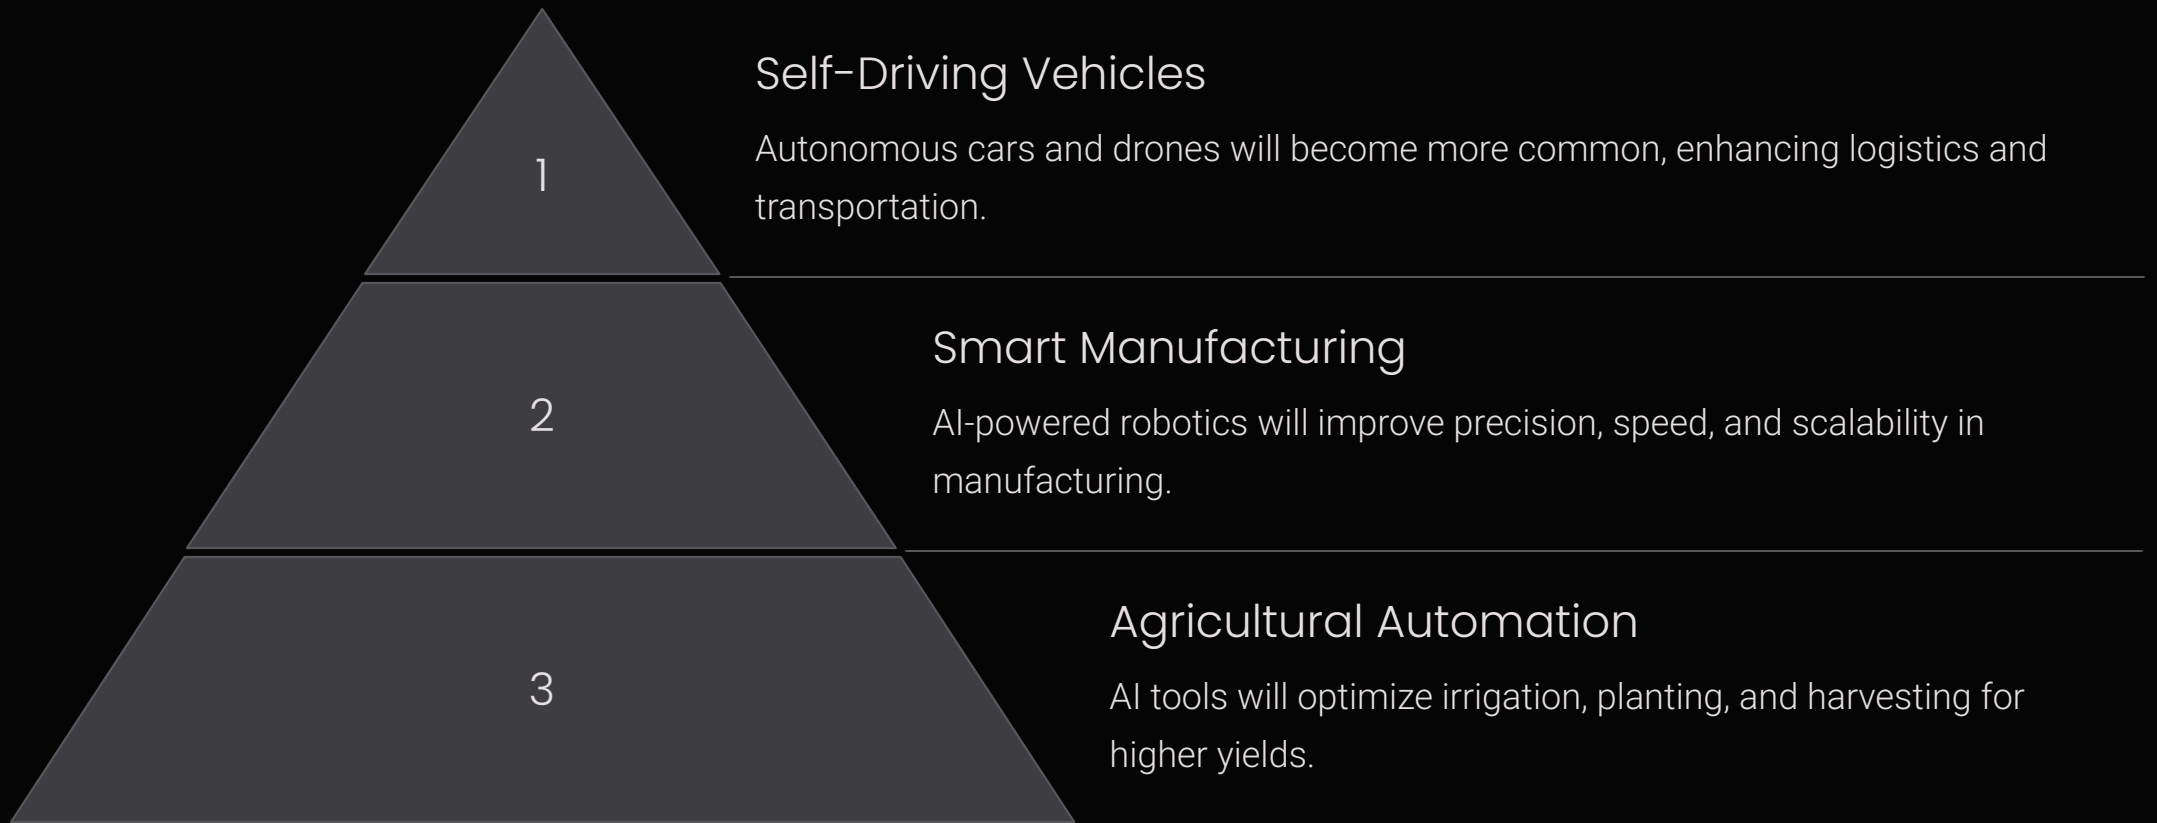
1

Self-Driving Vehicles

Autonomous cars and drones will become more common, enhancing logistics and transportation.

2

Smart Manufacturing

AI-powered robotics will improve precision, speed, and scalability in manufacturing.

3

Agricultural Automation

AI tools will optimize irrigation, planting, and harvesting for higher yields.